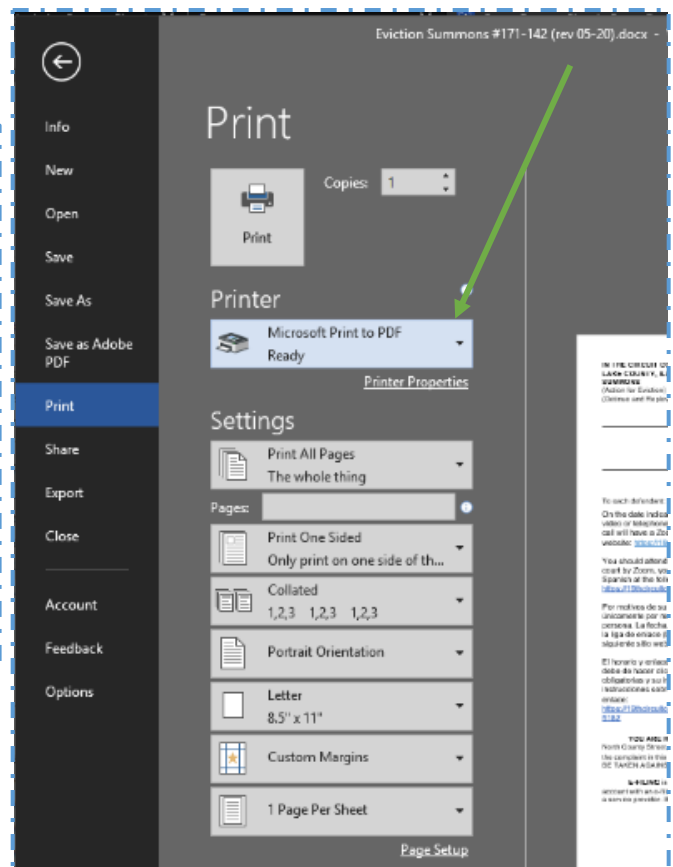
Eviction Summons #171-142 (rev 05-20).docx -

Info

New

Open

Save

Save As

Save as Adobe PDF

Print

Share

Export

Close

Account

Feedback

Options

Print

Copies: 1

Print

Printer

Microsoft Print to PDF
Ready

Printer Properties

Settings

Print All Pages
The whole thing

Pages:

Print One Sided
Only print on one side of th...

Collated
1,2,3 1,2,3 1,2,3

Portrait Orientation

Letter
8.5" x 11"

Custom Margins

1 Page Per Sheet

Page Setup

IN THE CIRCUIT C
LAKE COUNTY, IL
SUMMONS
(Action for Eviction)
(Demise and Re ple

To each defendant

On the date indicat video or telephone call will have a Zo website: https://19

You should attend court by Zoom. Vi Spanish at the follo https://19thcircuit

Por motivos de su únicamente por me persona. La fecha la liga de enlace p siguiente sitio web

El horario y enlace debe de hacer cl obligatorias y su li instrucciones está enlace: https://19thcircuit 8182

YOU ARE
North County Stree the complaint in the BE TAKEN AGAINS

E-FILING is account with an e-fi a service provider. V